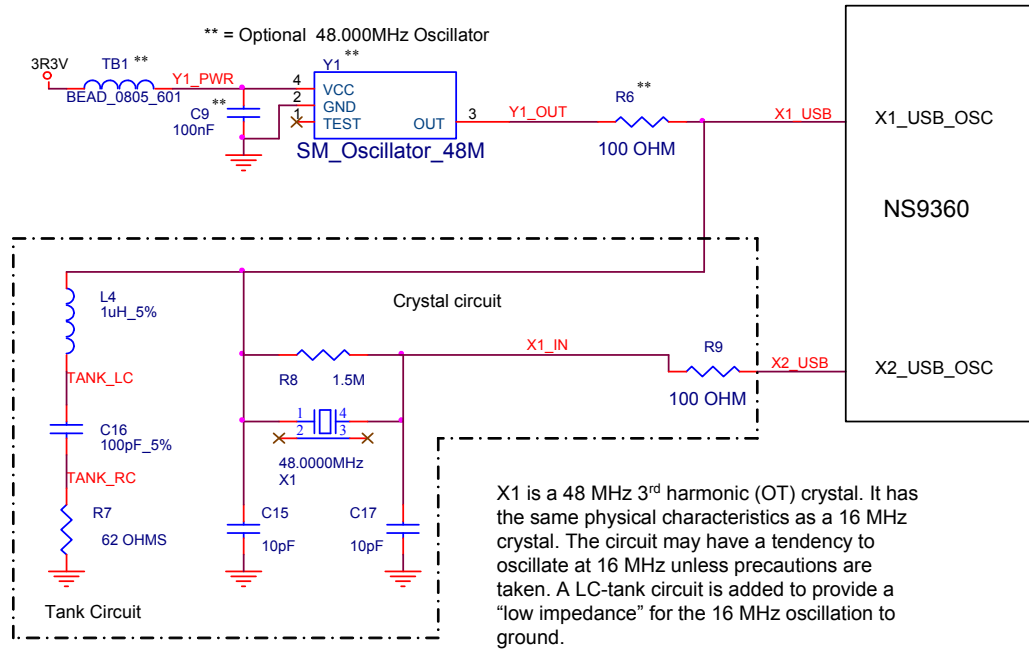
** = Optional 48.000MHz Oscillator

3R3V
TB1 **
BEAD_0805_601
Y1_PWR
Y1 **
4 VCC
2 GND
1 TEST
OUT 3
C9 **
100nF
SM_Oscillator_48M
Y1_OUT
R6 **
100 OHM
X1_USB
X1_USB_OSC
NS9360

Crystal circuit
L4
1uH_5%
TANK_LC
C16
100pF_5%
TANK_RC
R7
62 OHMS
Tank Circuit
R8 1.5M
X1_IN
R9
100 OHM
X2_USB
X2_USB_OSC
1 4
2 3
48.0000MHz
X1
C15
10pF
C17
10pF

X1 is a 48 MHz 3$^{rd}$ harmonic (OT) crystal. It has the same physical characteristics as a 16 MHz crystal. The circuit may have a tendency to oscillate at 16 MHz unless precautions are taken. A LC-tank circuit is added to provide a “low impedance” for the 16 MHz oscillation to ground.